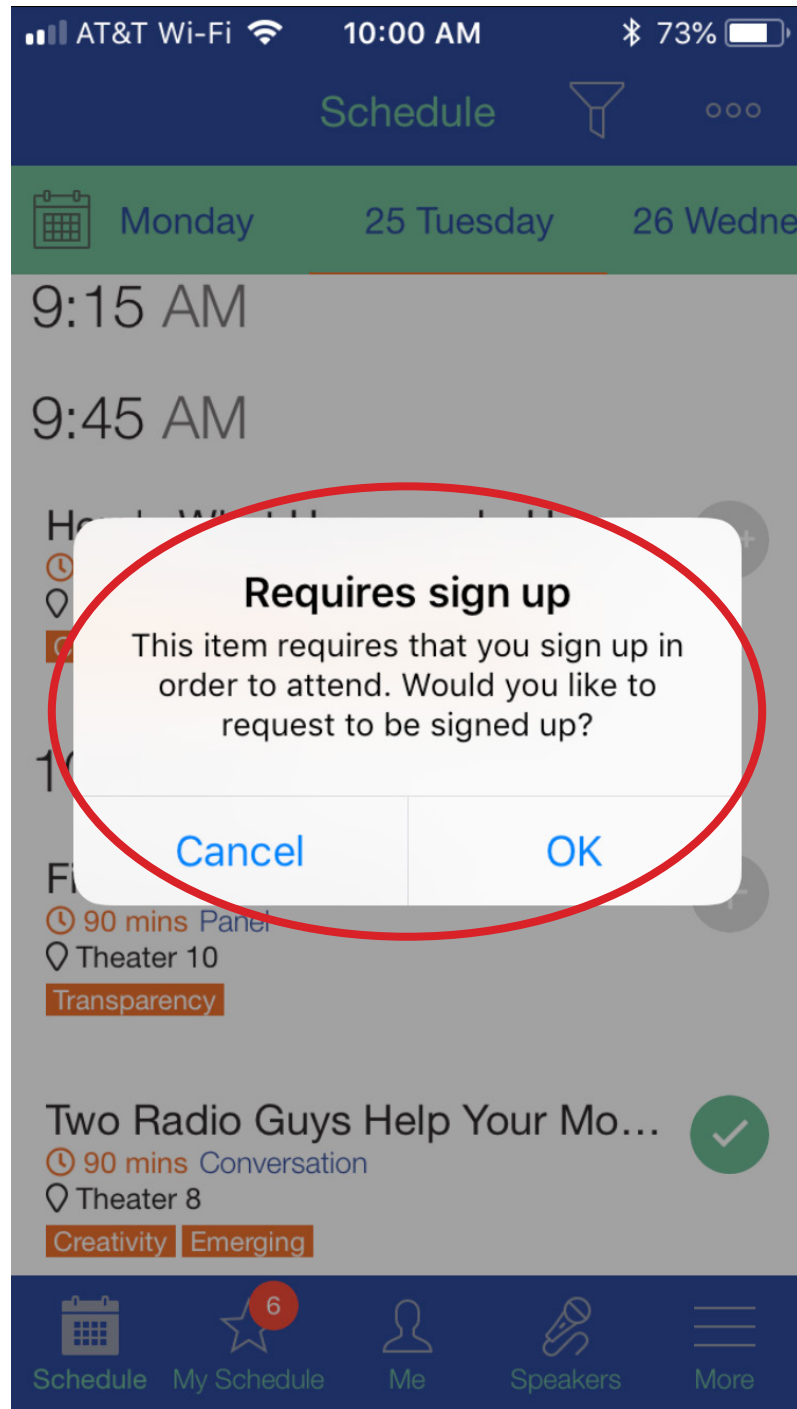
AT&T Wi-Fi 10:00 AM 73%

Schedule

Monday 25 Tuesday 26 Wedne

9:15 AM

9:45 AM

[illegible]

Requires sign up

This item requires that you sign up in order to attend. Would you like to request to be signed up?

Cancel OK

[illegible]

90 mins Panel

Theater 10

Transparency

Two Radio Guys Help Your Mo…

90 mins Conversation

Theater 8

Creativity Emerging

Schedule 6 My Schedule Me Speakers More